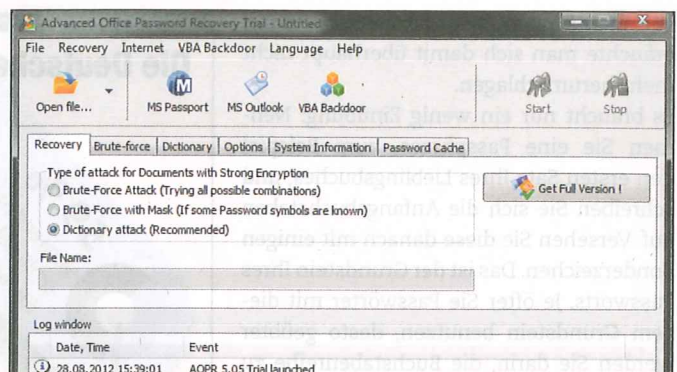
Advanced Office Password Recovery Trial - Untitled

File Recovery Internet VBA Backdoor Language Help

Open file... MS Passport MS Outlook VBA Backdoor Start Stop

Recovery Brute-force Dictionary Options System Information Password Cache

Type of attack for Documents with Strong Encryption
Brute-Force Attack (Trying all possible combinations)
Brute-Force with Mask (If some Password symbols are known)
Dictionary attack (Recommended)

Get Full Version !

File Name:

Log window

| Date, Time | Event |
|---|---|
| 28.08.2012 15:39:01 | AOPR 5.05 Trial launched |